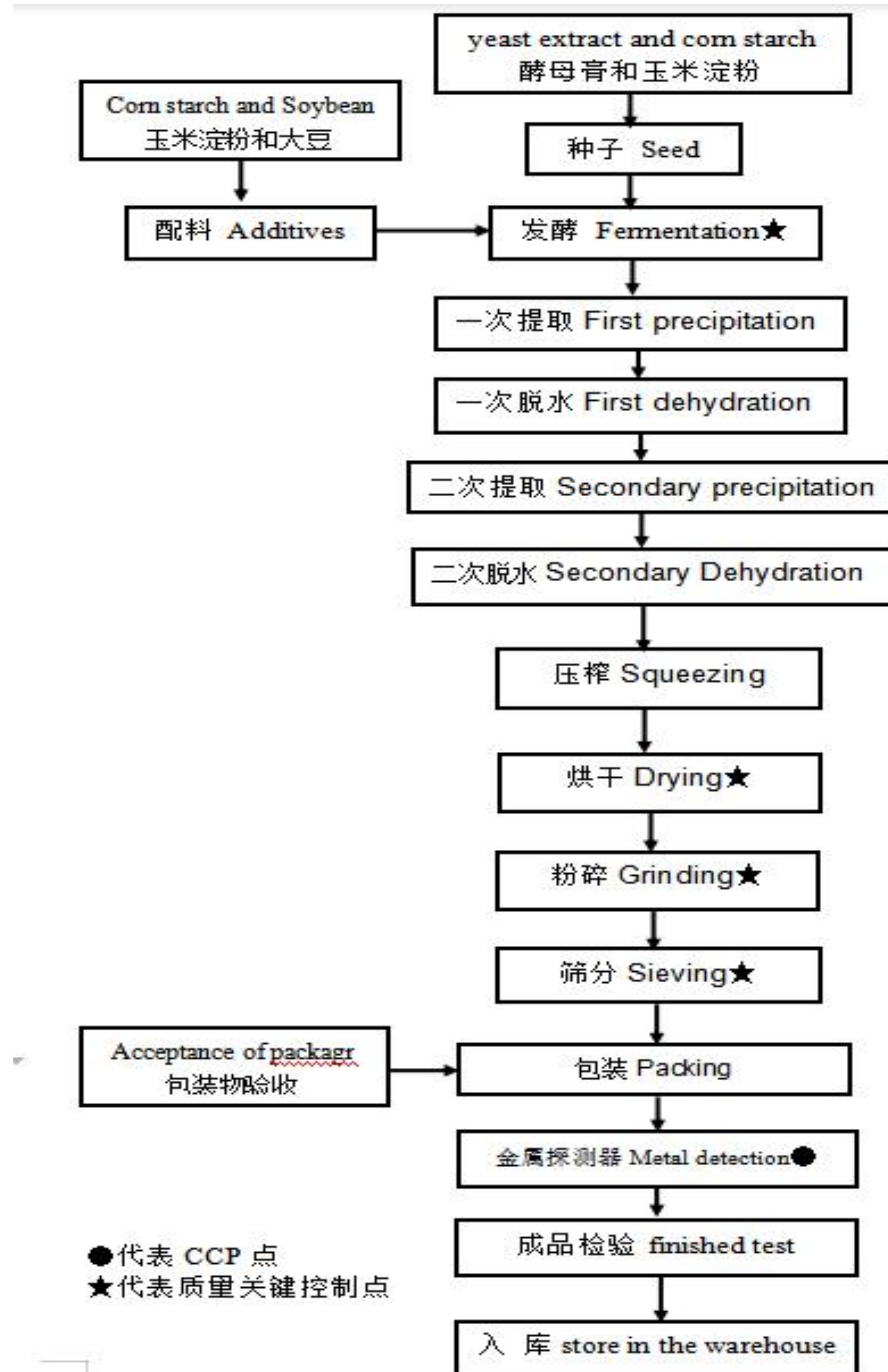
yeast extract and corn starch
酵母膏和玉米淀粉

Corn starch and Soybean
玉米淀粉和大豆

种子 Seed

配料 Additives

发酵 Fermentation★

一次提取 First precipitation

一次脱水 First dehydration

二次提取 Secondary precipitation

二次脱水 Secondary Dehydration

压榨 Squeezing

烘干 Drying★

粉碎 Grinding★

筛分 Sieving★

Acceptance of packagr
包装物验收

包装 Packing

金属探测器 Metal detection●

●代表 CCP 点
★代表质量关键控制点

成品检验 finished test

入 库 store in the warehouse